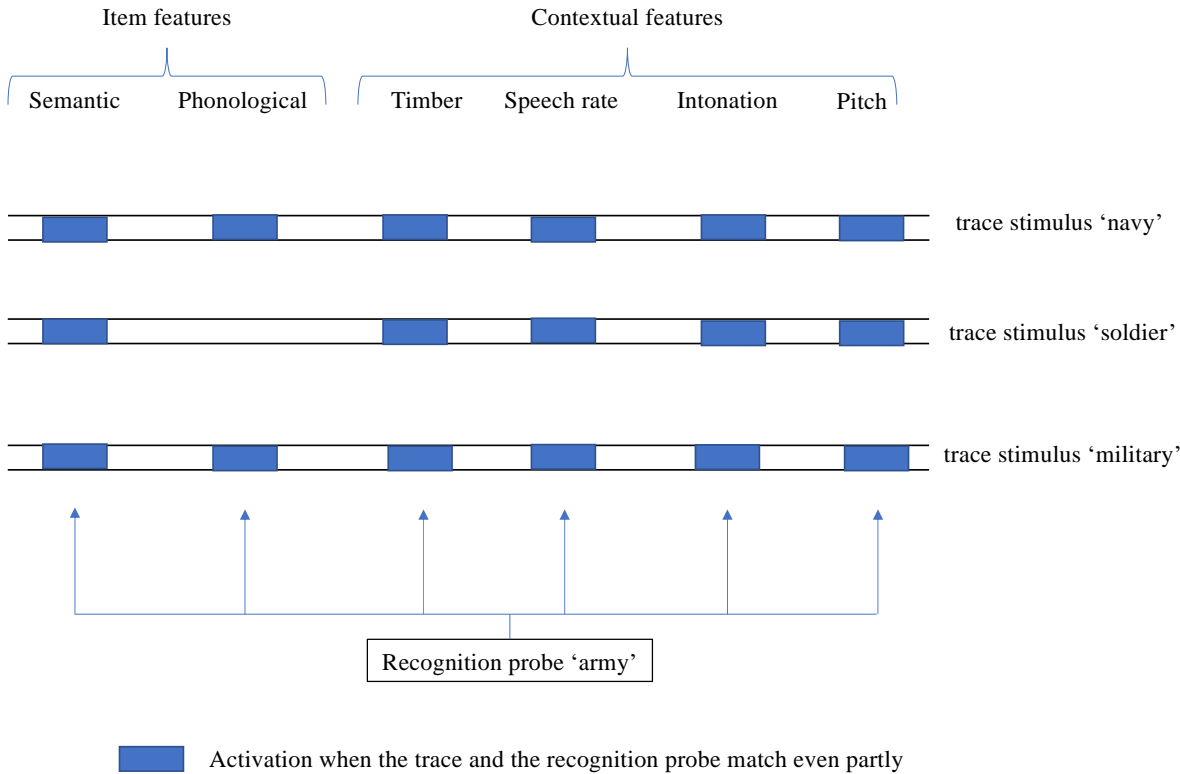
Item features

Contextual features

Semantic Phonological

Timber Speech rate Intonation Pitch

trace stimulus ‘navy’

trace stimulus ‘soldier’

trace stimulus ‘military’

Recognition probe ‘army’

Activation when the trace and the recognition probe match even partly